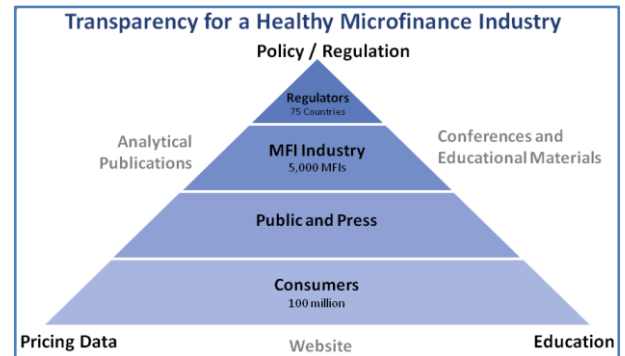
Transparency for a Healthy Microfinance Industry

Policy / Regulation

Regulators
75 Countries

Analytical Publications

MFI Industry
5,000 MFIs

Conferences and Educational Materials

Public and Press

Consumers
100 million

Pricing Data

Website

Education